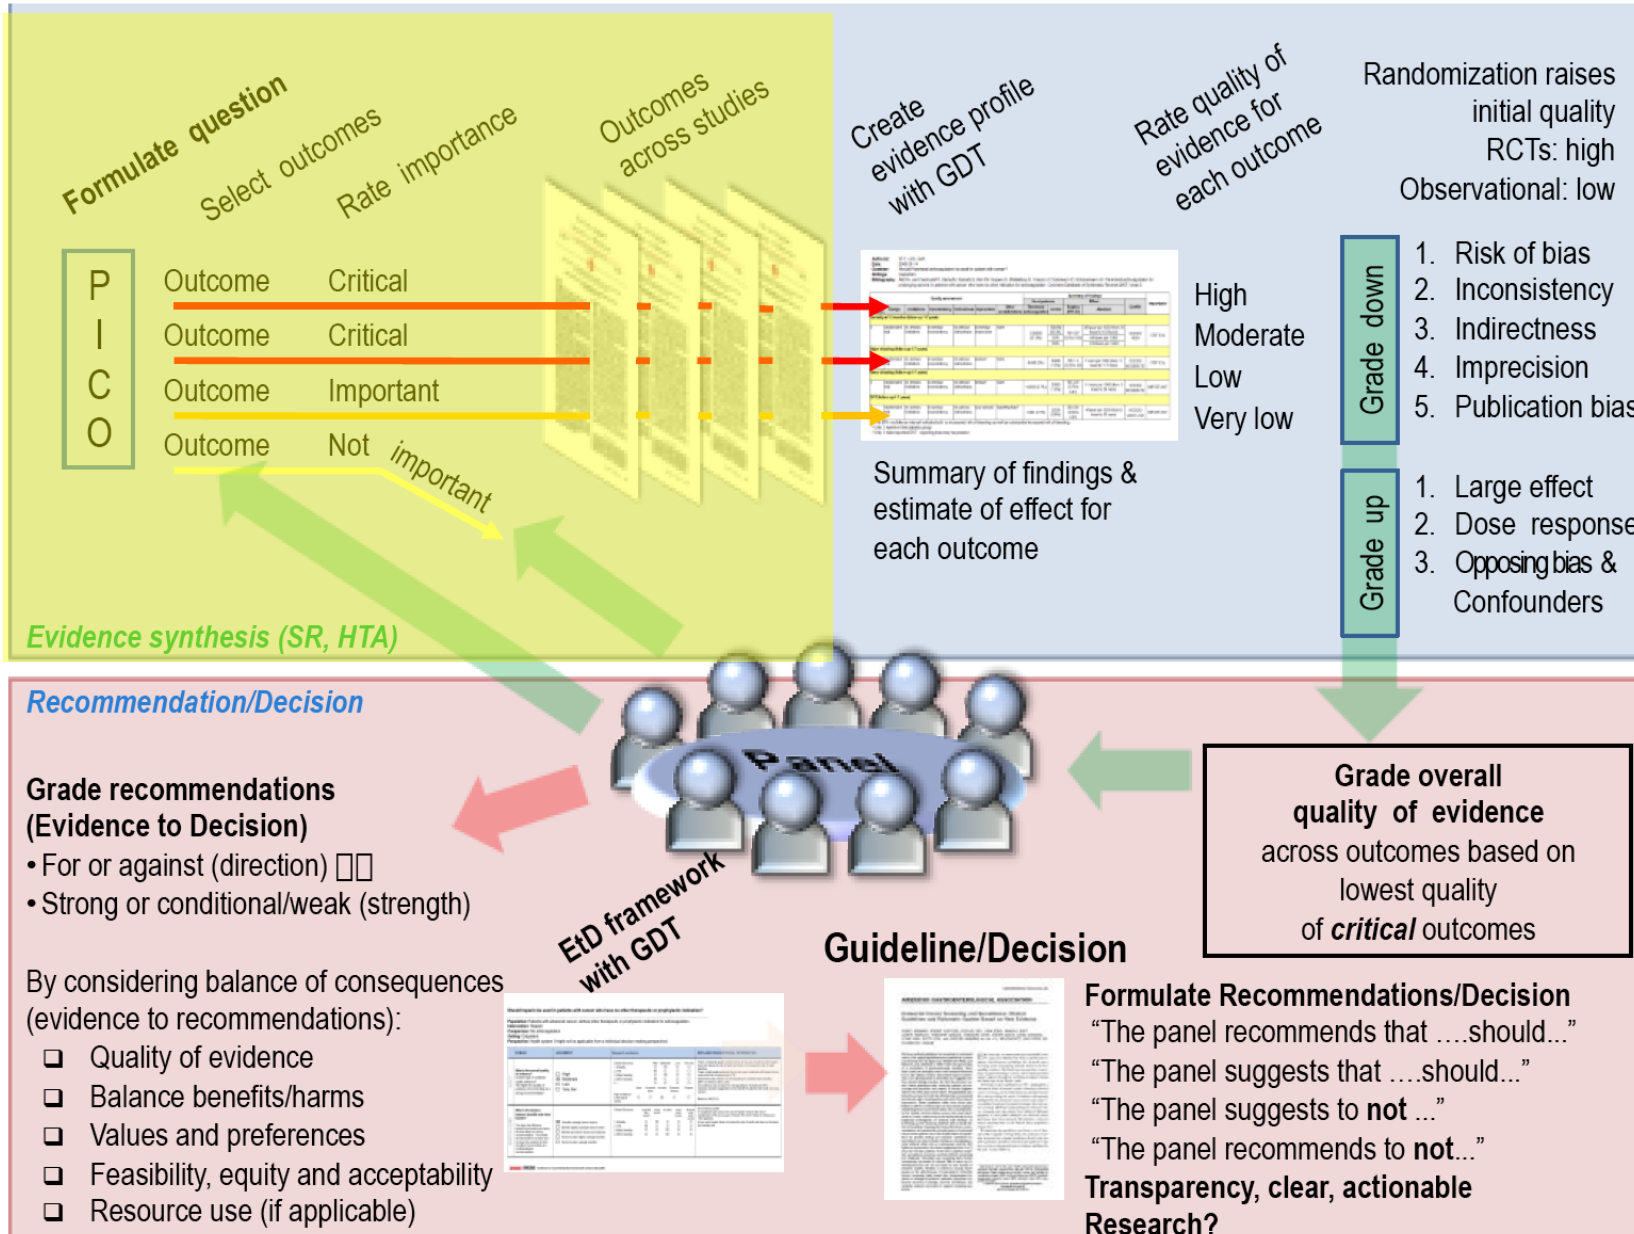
Formulate question

Select outcomes

Rate importance

Outcomes across studies

Create evidence profile with GDT

Rate quality of evidence for each outcome

Randomization raises initial quality
RCTs: high
Observational: low

P
I
C
O

| Outcome | Critical |
|---|---|
| Outcome | Critical |
| Outcome | Important |
| Outcome | Not important |

High
Moderate
Low
Very low

Grade down
1. Risk of bias
2. Inconsistency
3. Indirectness
4. Imprecision
5. Publication bias

Summary of findings & estimate of effect for each outcome

Grade up
1. Large effect
2. Dose response
3. Opposing bias & Confounders

Evidence synthesis (SR, HTA)

Recommendation/Decision

Panel

Grade recommendations (Evidence to Decision)
• For or against (direction)
• Strong or conditional/weak (strength)

Grade overall quality of evidence across outcomes based on lowest quality of *critical* outcomes

EtD framework with GDT

Guideline/Decision

By considering balance of consequences (evidence to recommendations):
❑ Quality of evidence
❑ Balance benefits/harms
❑ Values and preferences
❑ Feasibility, equity and acceptability
❑ Resource use (if applicable)

Formulate Recommendations/Decision
"The panel recommends that ....should..."
"The panel suggests that ....should..."
"The panel suggests to **not** ..."
"The panel recommends to **not**..."
Transparency, clear, actionable
Research?